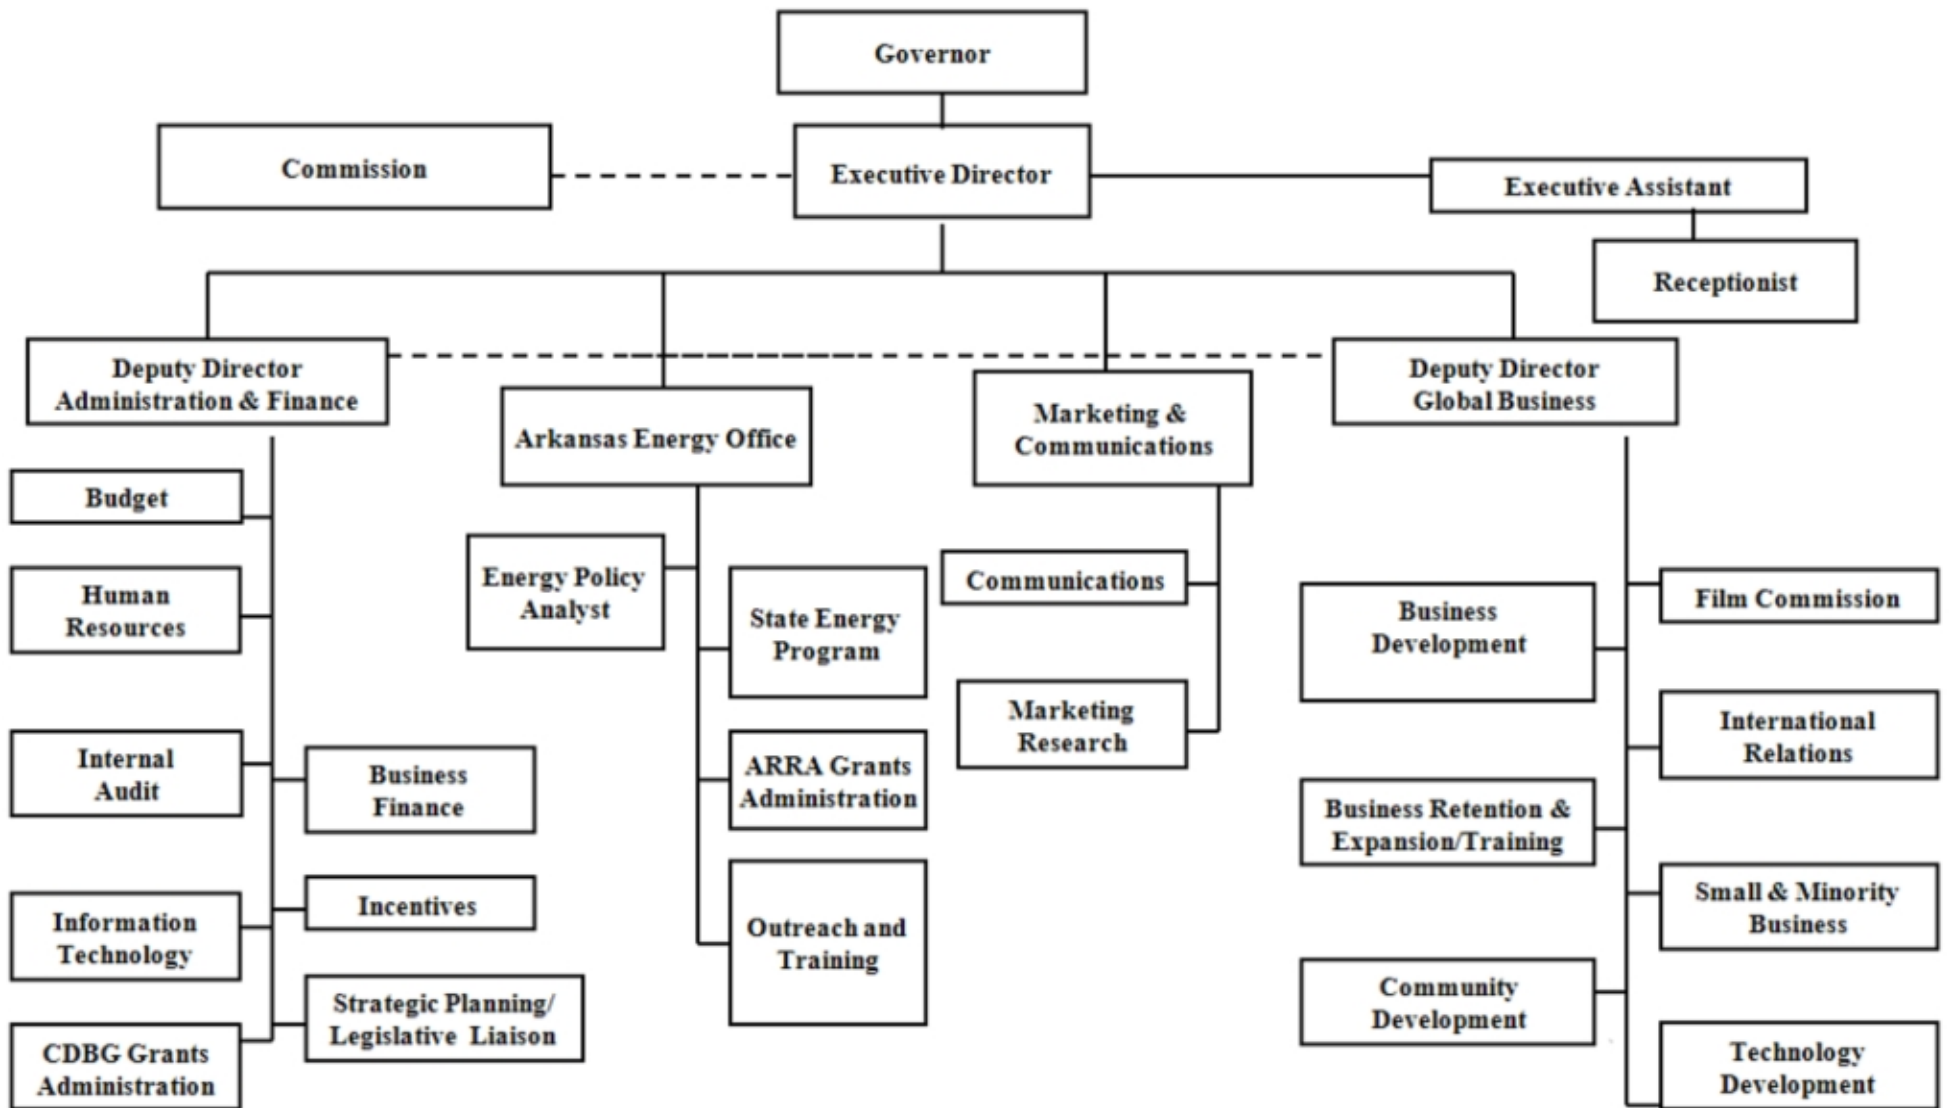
Governor

Commission

Executive Director

Executive Assistant

Receptionist

Deputy Director Administration & Finance

Arkansas Energy Office

Marketing & Communications

Deputy Director Global Business

Budget

Human Resources

Internal Audit

Business Finance

Information Technology

Incentives

CDBG Grants Administration

Strategic Planning/ Legislative Liaison

Energy Policy Analyst

State Energy Program

ARRA Grants Administration

Outreach and Training

Communications

Marketing Research

Business Development

Business Retention & Expansion/Training

Community Development

Film Commission

International Relations

Small & Minority Business

Technology Development